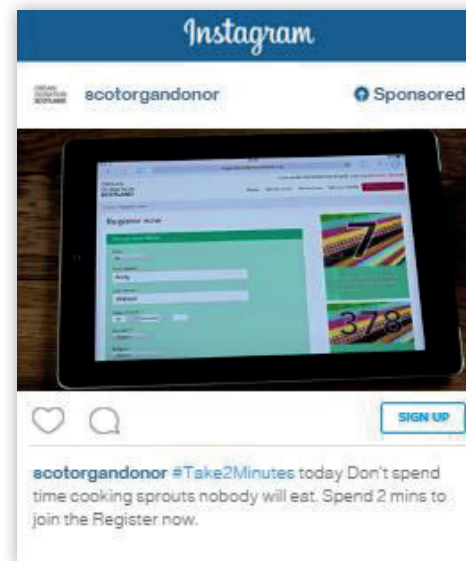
Instagram

scotorgandonor

Sponsored

Register now

Andy

Watson

7

378

SIGN UP

scotorgandonor #Take2Minutes today Don't spend time cooking sprouts nobody will eat. Spend 2 mins to join the Register now.